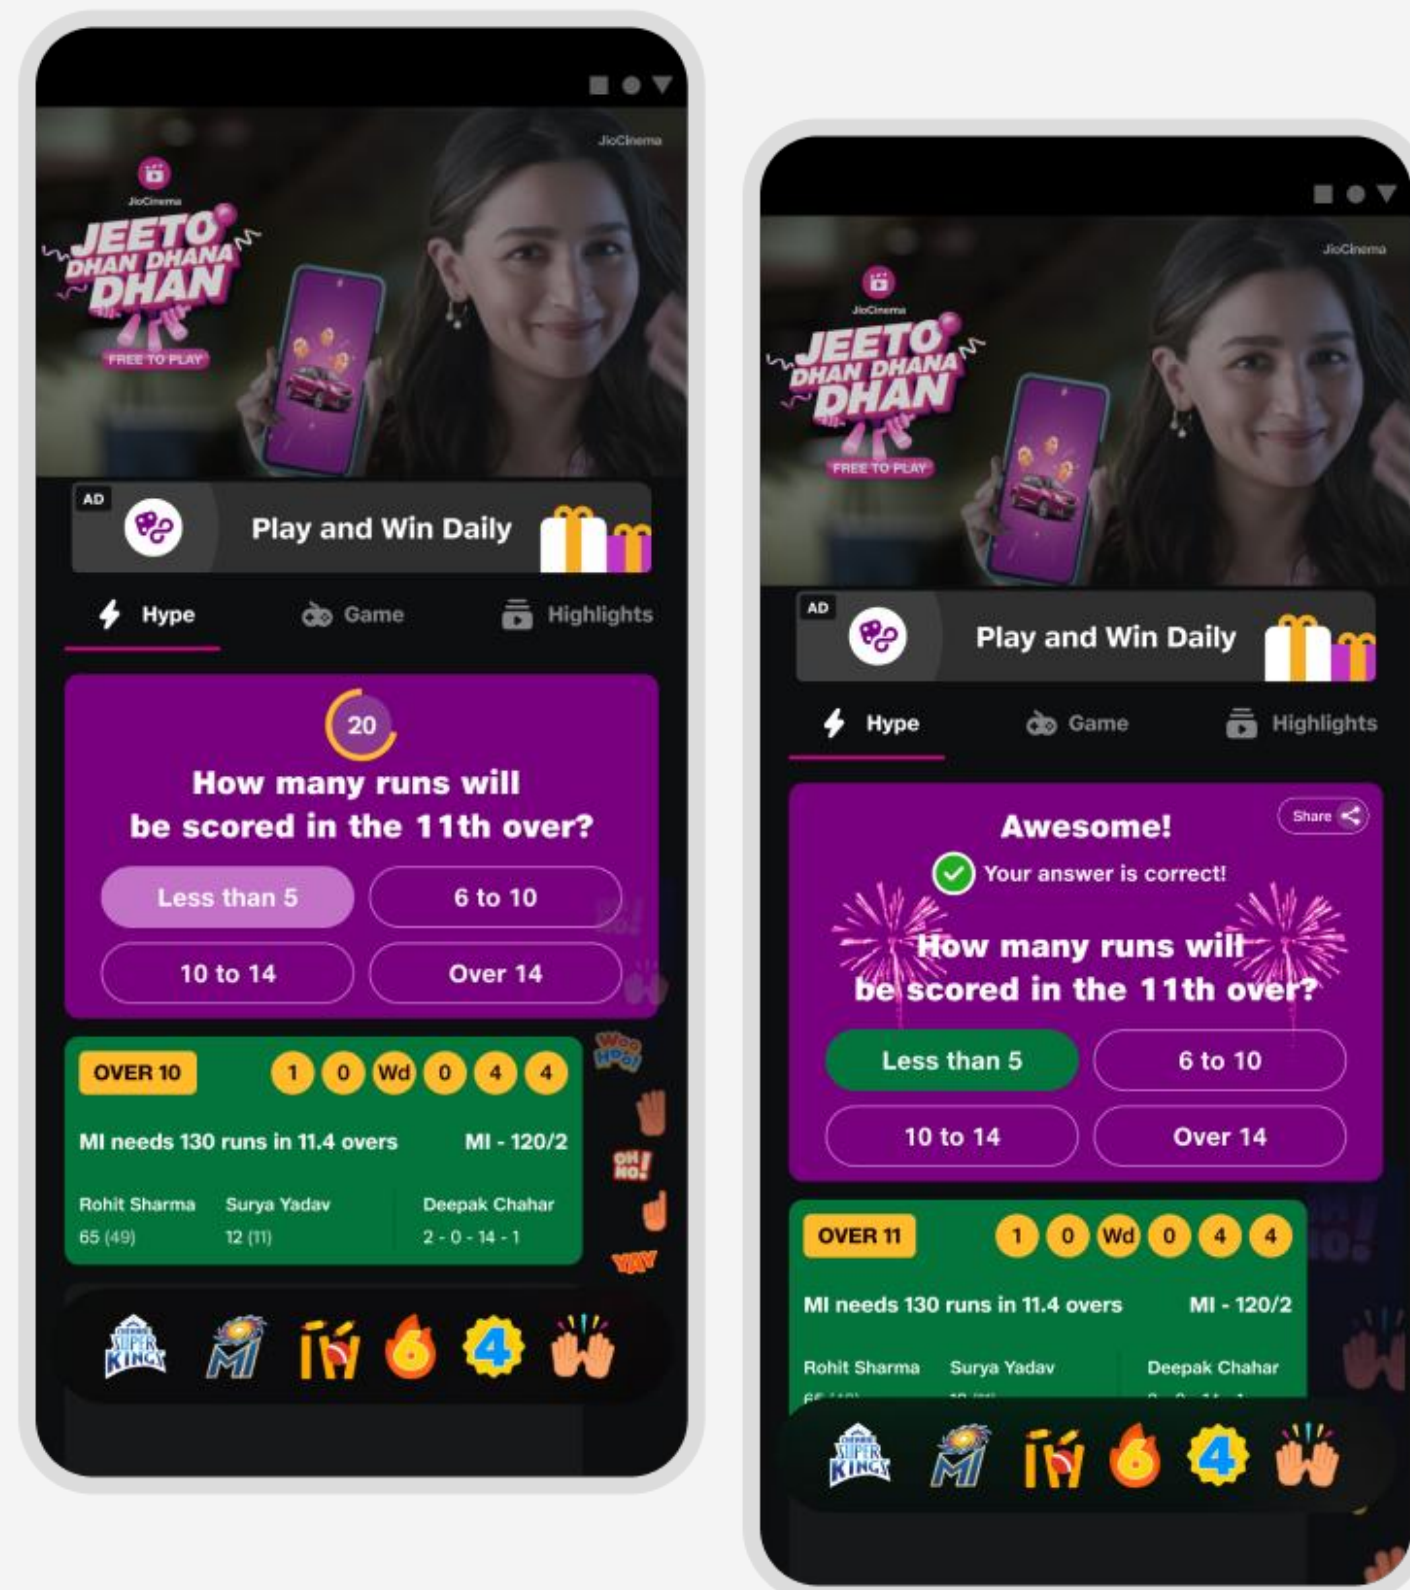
JioCinema

JioCinema
JEETO DHAN DHANA DHAN
FREE TO PLAY

AD
Play and Win Daily

Hype Game Highlights

20
How many runs will be scored in the 11th over?

Less than 5
6 to 10
10 to 14
Over 14

OVER 10
1 0 Wd 0 4 4
MI needs 130 runs in 11.4 overs
MI - 120/2
Rohit Sharma
65 (49)
Surya Yadav
12 (11)
Deepak Chahar
2 - 0 - 14 - 1

Woo Hoo!
OH NO!
YAY

SUPER KINGS
MI
6
4

JioCinema

JioCinema
JEETO DHAN DHANA DHAN
FREE TO PLAY

AD
Play and Win Daily

Hype Game Highlights

Share
Awesome!
Your answer is correct!
How many runs will be scored in the 11th over?

Less than 5
6 to 10
10 to 14
Over 14

OVER 11
1 0 Wd 0 4 4
MI needs 130 runs in 11.4 overs
MI - 120/2
Rohit Sharma
Surya Yadav
Deepak Chahar
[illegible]

SUPER KINGS
MI
6
4